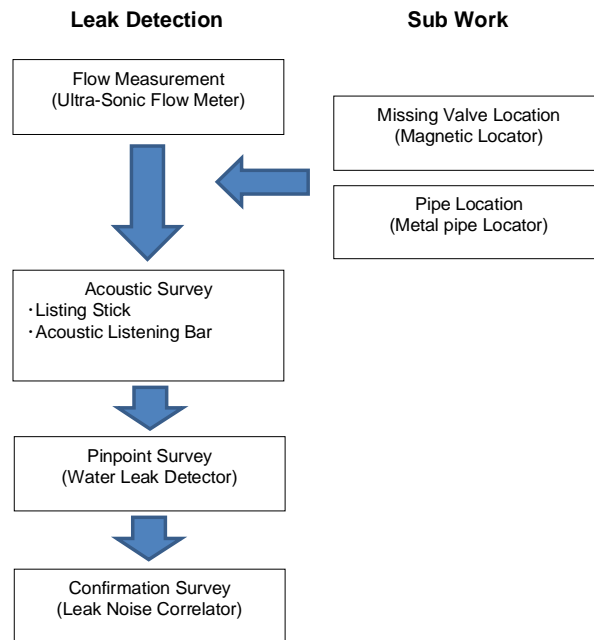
Leak Detection

Sub Work

Flow Measurement
(Ultra-Sonic Flow Meter)

Missing Valve Location
(Magnetic Locator)

Pipe Location
(Metal pipe Locator)

Acoustic Survey
・Listing Stick
・Acoustic Listening Bar

Pinpoint Survey
(Water Leak Detector)

Confirmation Survey
(Leak Noise Correlator)